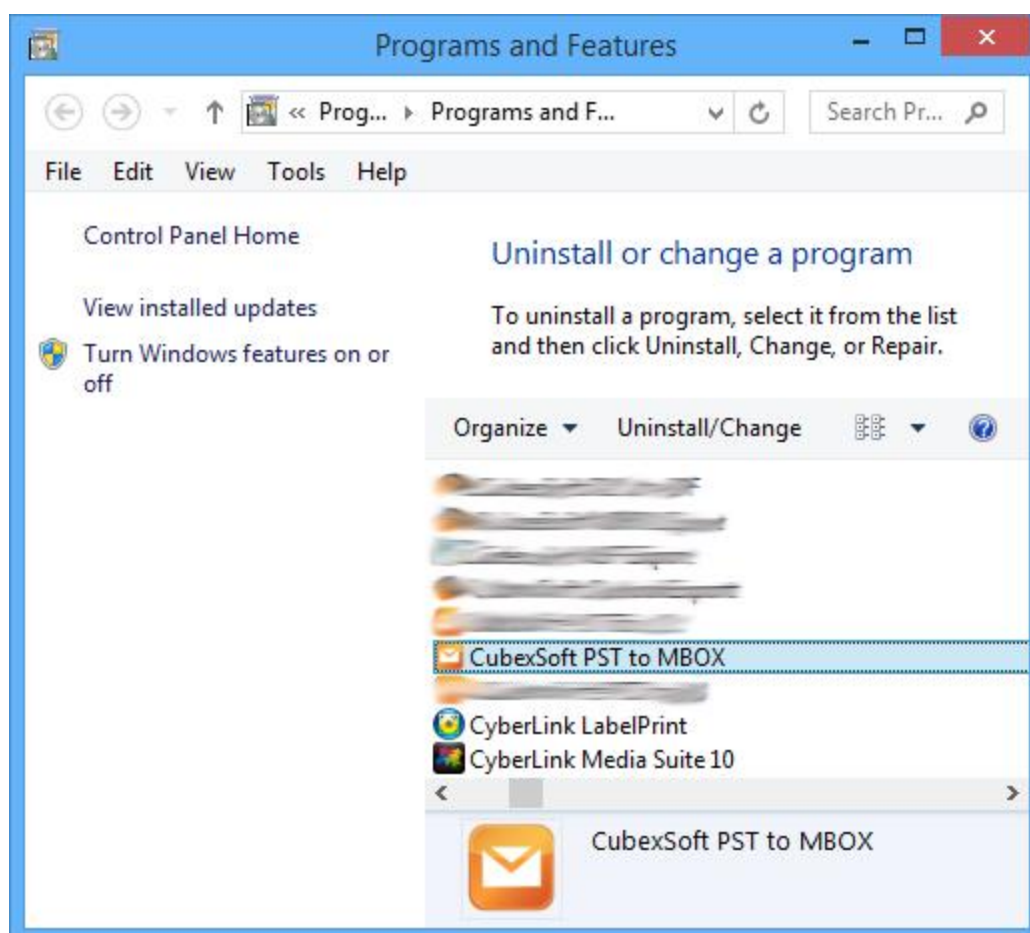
Programs and Features

« Prog... ▸ Programs and F...

Search Pr...

File Edit View Tools Help

Control Panel Home

View installed updates

Turn Windows features on or off

Uninstall or change a program

To uninstall a program, select it from the list and then click Uninstall, Change, or Repair.

Organize ▾ Uninstall/Change

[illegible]
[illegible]
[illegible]
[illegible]
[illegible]
CubexSoft PST to MBOX
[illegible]
CyberLink LabelPrint
CyberLink Media Suite 10

CubexSoft PST to MBOX